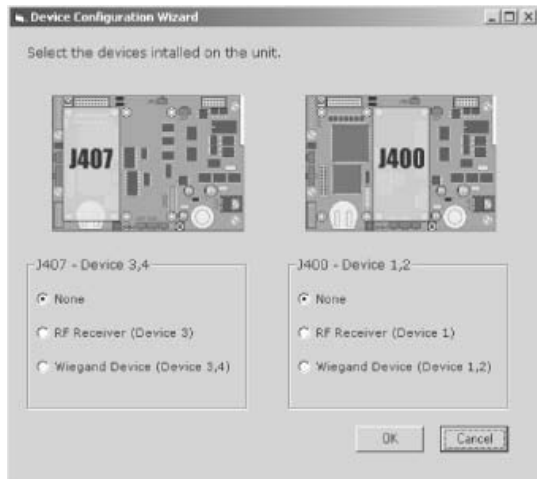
Device Configuration Wizard

Select the devices intalled on the unit.

J407

J400

J407 - Device 3,4

None

RF Receiver (Device 3)

Wiegand Device (Device 3,4)

J400 - Device 1,2

None

RF Receiver (Device 1)

Wiegand Device (Device 1,2)

OK

Cancel